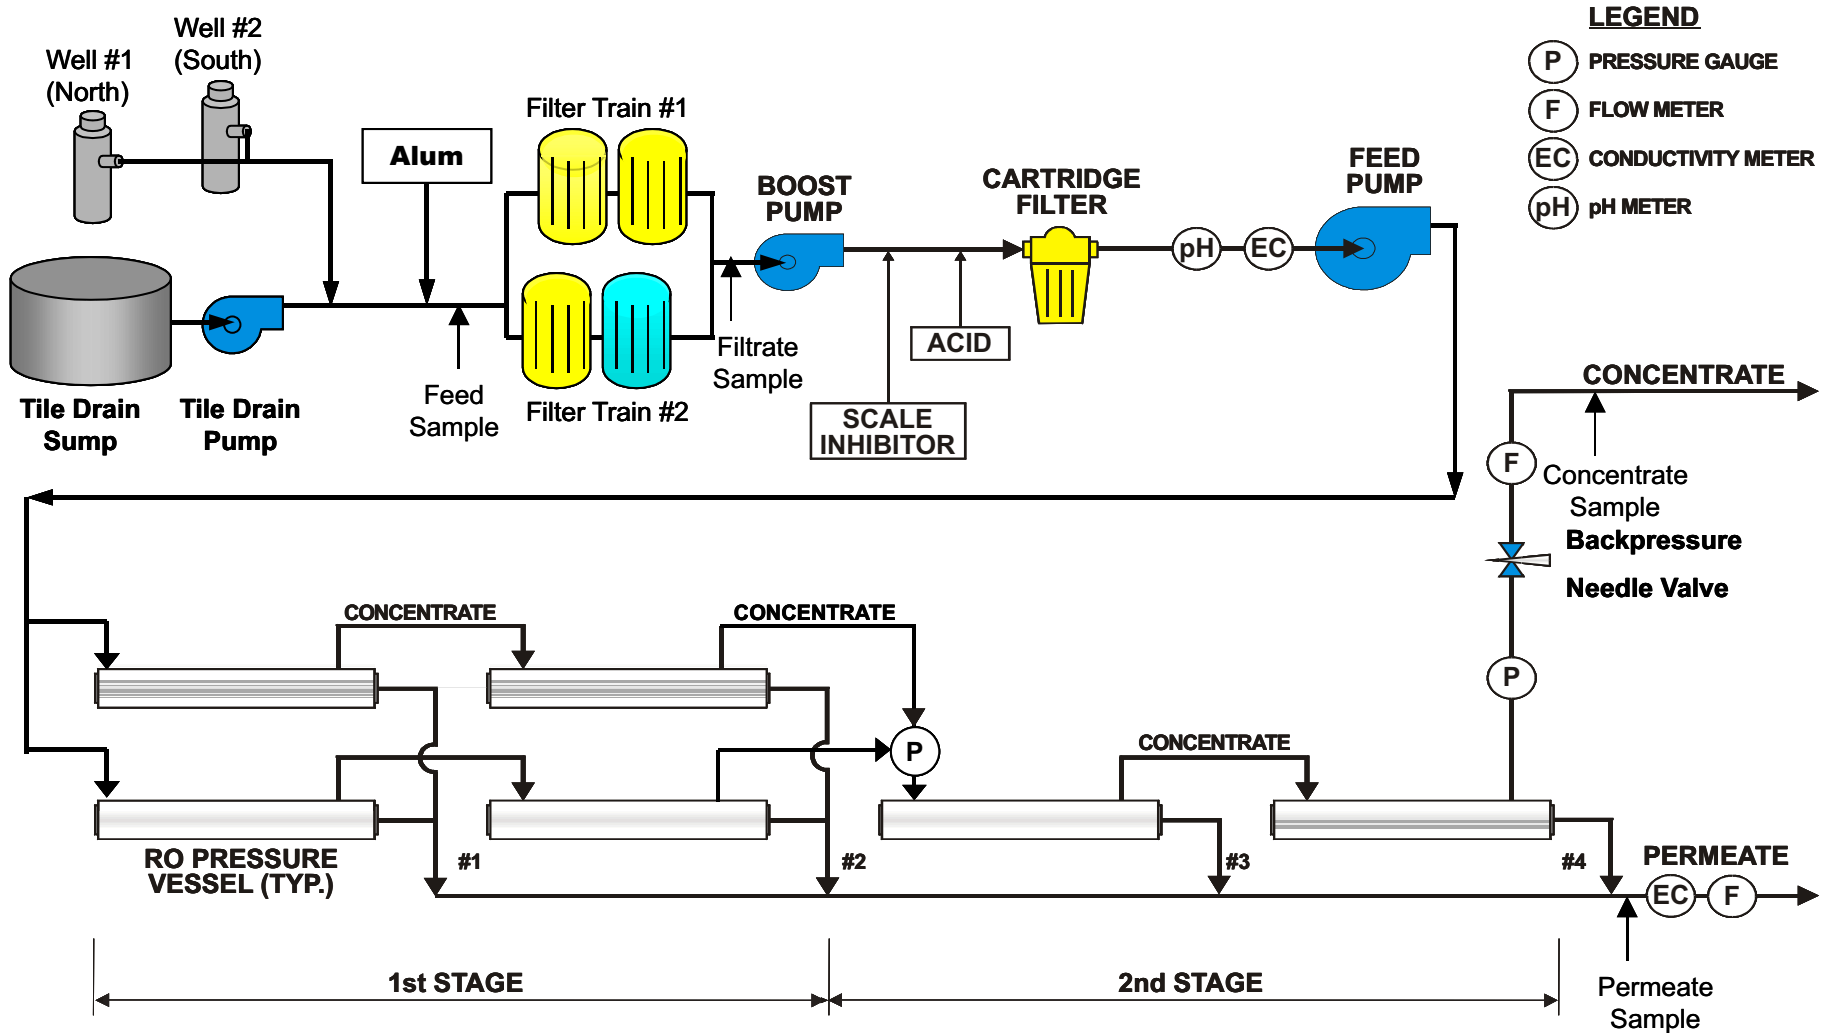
LEGEND
P PRESSURE GAUGE
F FLOW METER
EC CONDUCTIVITY METER
pH pH METER

Well #2 (South)
Well #1 (North)
Alum
Filter Train #1
BOOST PUMP
CARTRIDGE FILTER
FEED PUMP
pH
EC
Tile Drain Sump
Tile Drain Pump
Feed Sample
Filter Train #2
Filtrate Sample
ACID
SCALE INHIBITOR
CONCENTRATE
F
Concentrate Sample
Backpressure
Needle Valve
P
CONCENTRATE
CONCENTRATE
P
CONCENTRATE
RO PRESSURE VESSEL (TYP.)
#1
#2
#3
#4
PERMEATE
EC
F
1st STAGE
2nd STAGE
Permeate Sample